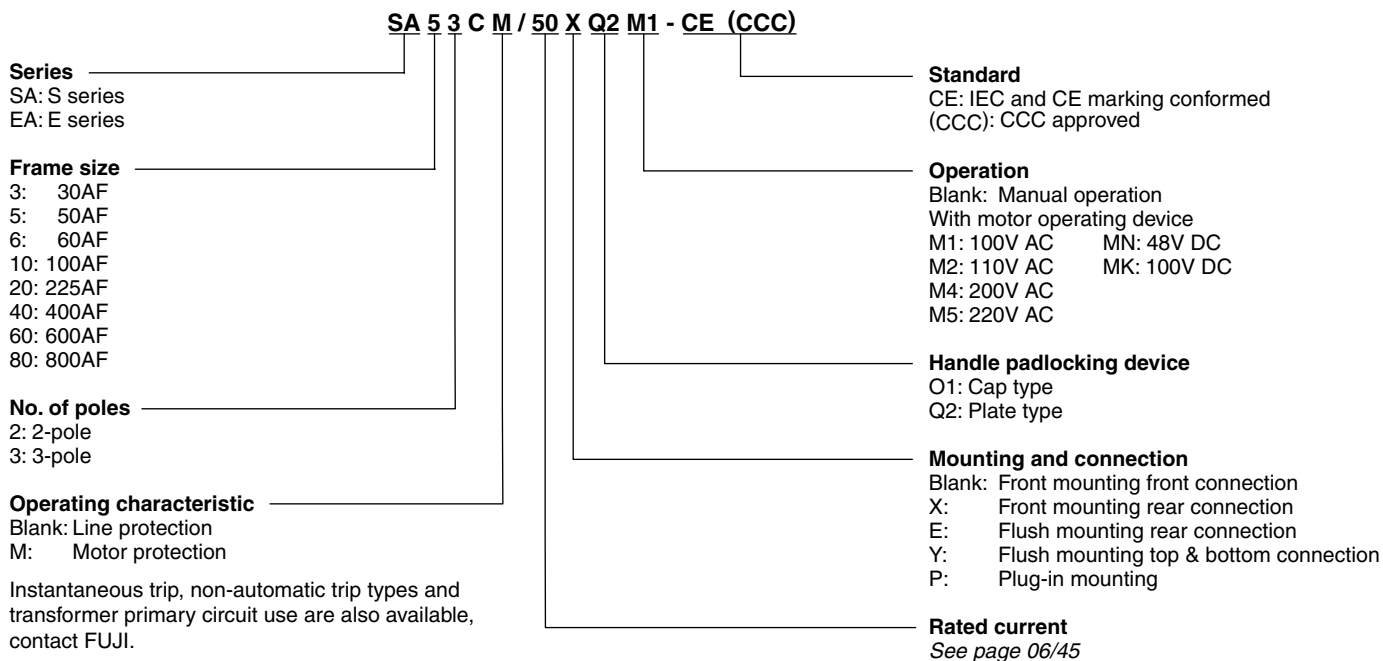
SA 5 3 C M / 50 X Q2 M1 - CE (CCC)

Series
SA: S series
EA: E series

Frame size
3: 30AF
5: 50AF
6: 60AF
10: 100AF
20: 225AF
40: 400AF
60: 600AF
80: 800AF

No. of poles
2: 2-pole
3: 3-pole

Operating characteristic
Blank: Line protection
M: Motor protection

Instantaneous trip, non-automatic trip types and transformer primary circuit use are also available, contact FUJI.

Standard
CE: IEC and CE marking conformed
(CCC): CCC approved

Operation
Blank: Manual operation
With motor operating device
M1: 100V AC MN: 48V DC
M2: 110V AC MK: 100V DC
M4: 200V AC
M5: 220V AC

Handle padlocking device
O1: Cap type
Q2: Plate type

Mounting and connection
Blank: Front mounting front connection
X: Front mounting rear connection
E: Flush mounting rear connection
Y: Flush mounting top & bottom connection
P: Plug-in mounting

Rated current
See page 06/45